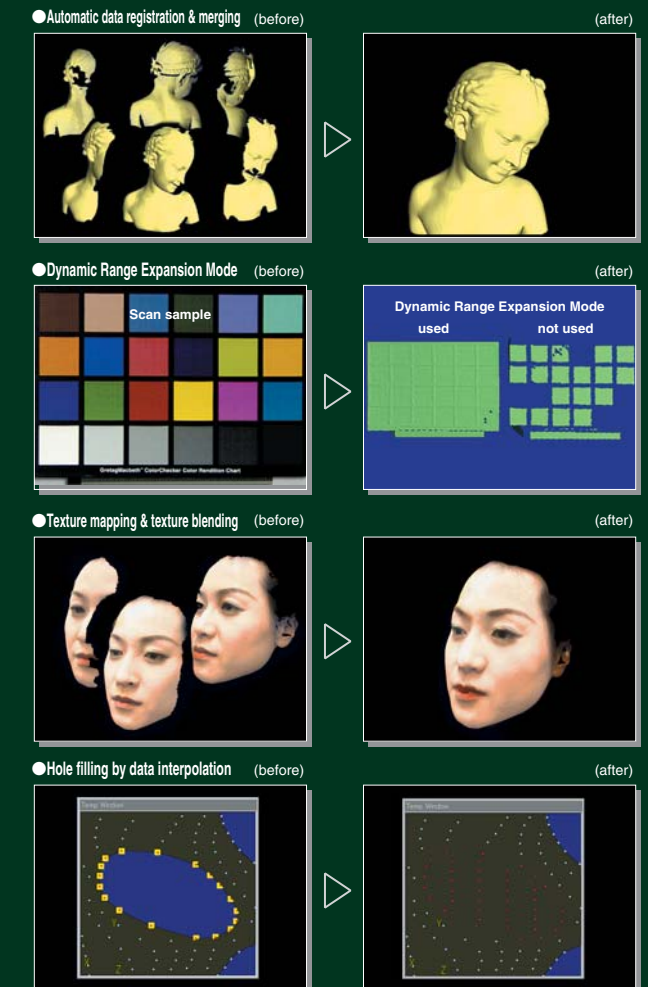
●Automatic data registration & merging (before)

(after)

●Dynamic Range Expansion Mode (before)

(after)

Scan sample

GretagMacbeth™ ColorChecker Color Rendition Chart

Dynamic Range Expansion Mode

used

not used

●Texture mapping & texture blending (before)

(after)

●Hole filling by data interpolation (before)

(after)

Temp Window

Temp Window